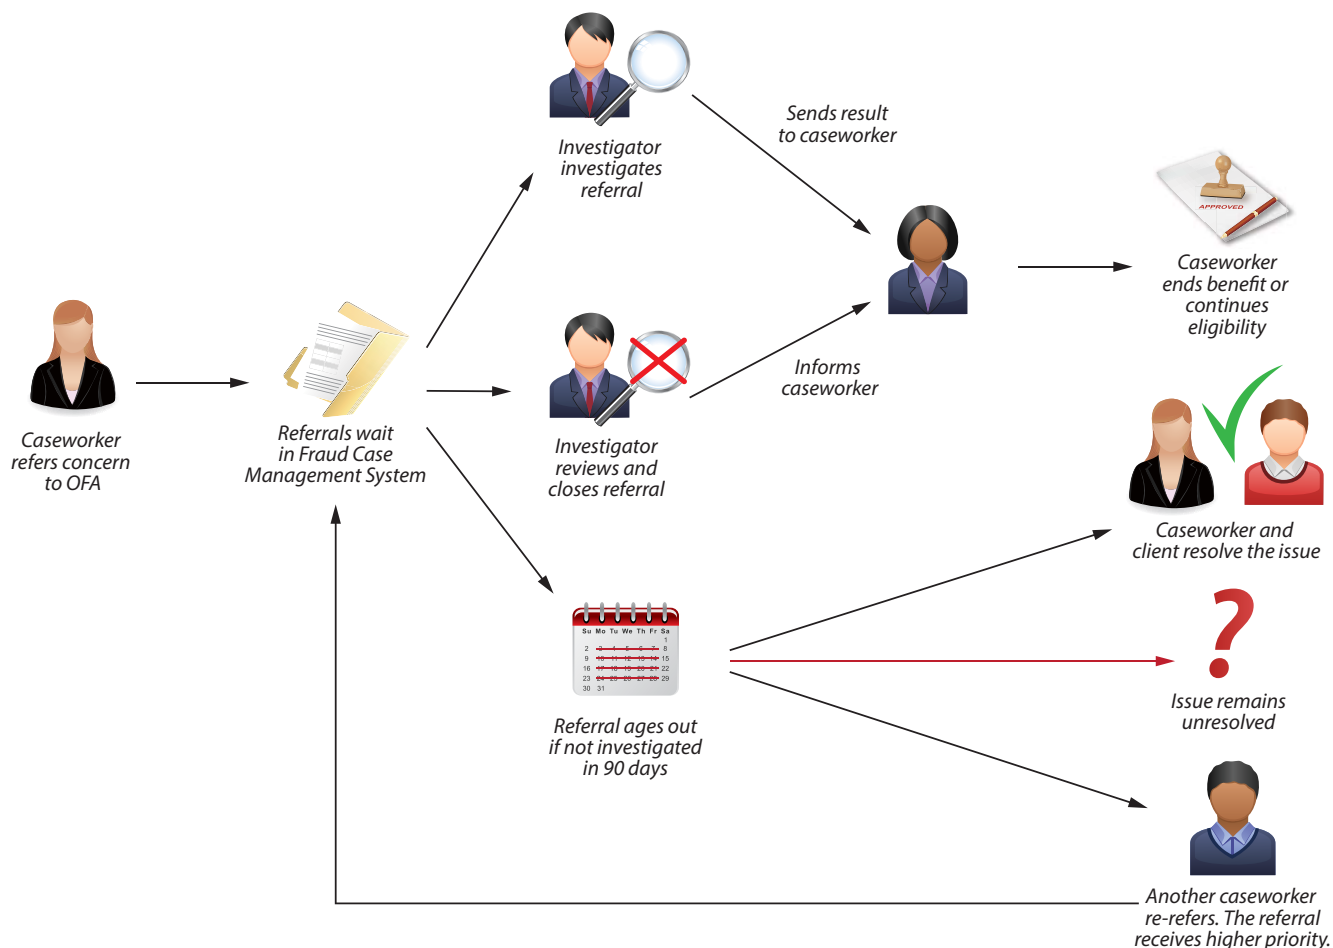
Caseworker refers concern to OFA

Referrals wait in Fraud Case Management System

Investigator investigates referral

Sends result to caseworker

Investigator reviews and closes referral

Informs caseworker

APPROVED

Caseworker ends benefit or continues eligibility

Caseworker and client resolve the issue

| Su | Mo | Tu | We | Th | Fr | Sa |
|---|---|---|---|---|---|---|
| | | | | | | 1 |
| 2 | 3 | 4 | 5 | 6 | 7 | 8 |
| 9 | 10 | 11 | 12 | 13 | 14 | 15 |
| 16 | 17 | 18 | 19 | 20 | 21 | 22 |
| 23 | 24 | 25 | 26 | 27 | 28 | 29 |
| 30 | 31 | | | | | |

Referral ages out if not investigated in 90 days

?

Issue remains unresolved

Another caseworker re-refers. The referral receives higher priority.